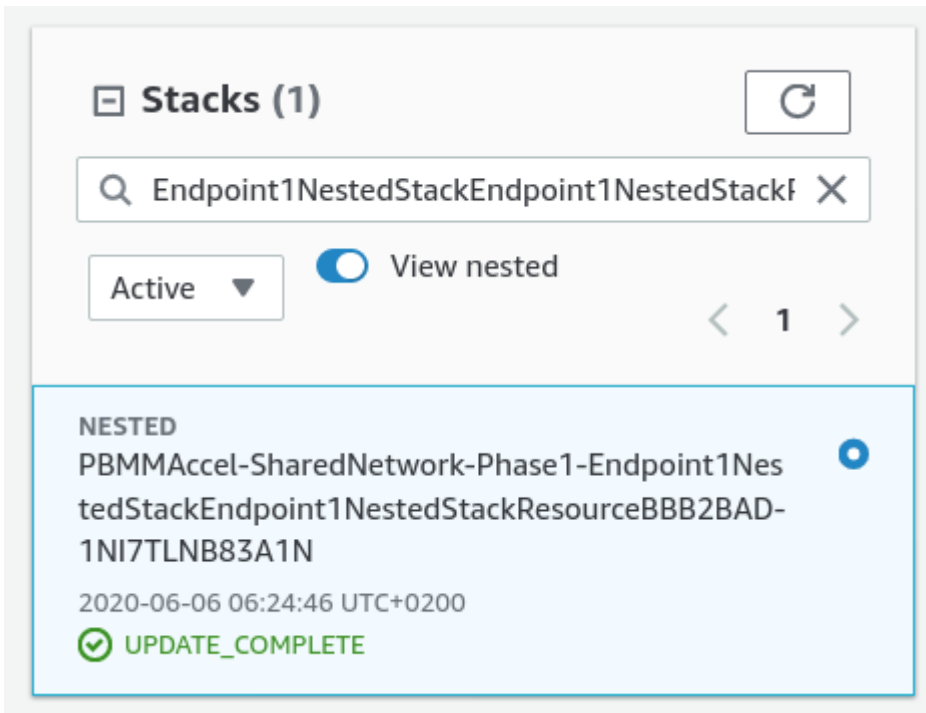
Stacks (1)

Endpoint1NestedStackEndpoint1NestedStackR

Active

View nested

1

NESTED
PBMMAccel-SharedNetwork-Phase1-Endpoint1NestedStackEndpoint1NestedStackResourceBBB2BAD-1NI7TLNB83A1N

2020-06-06 06:24:46 UTC+0200

UPDATE_COMPLETE